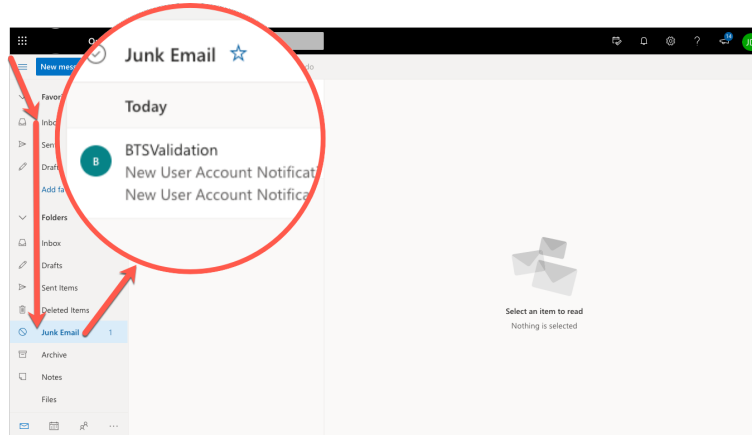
New mess

Favor

Inbo

Sent

Draft

Add fa

Folders

Inbox

Drafts

Sent Items

Deleted Items

Junk Email 1

Archive

Notes

Files

Junk Email

Today

B

BTSValidation

New User Account Notificat

New User Account Notificat

Select an item to read

Nothing is selected